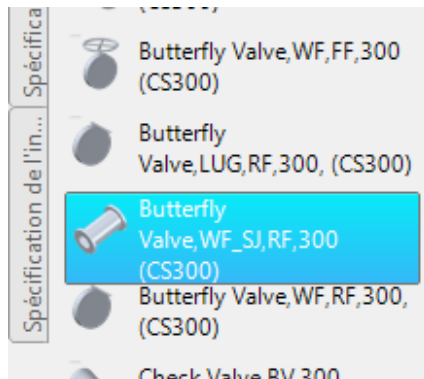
Spécifica

Spécification de l'in...

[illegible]

Butterfly Valve,WF,FF,300 (CS300)

Butterfly Valve,LUG,RF,300, (CS300)

Butterfly Valve,WF_SJ,RF,300 (CS300)

Butterfly Valve,WF,RF,300, (CS300)

Check Valve,BV,300